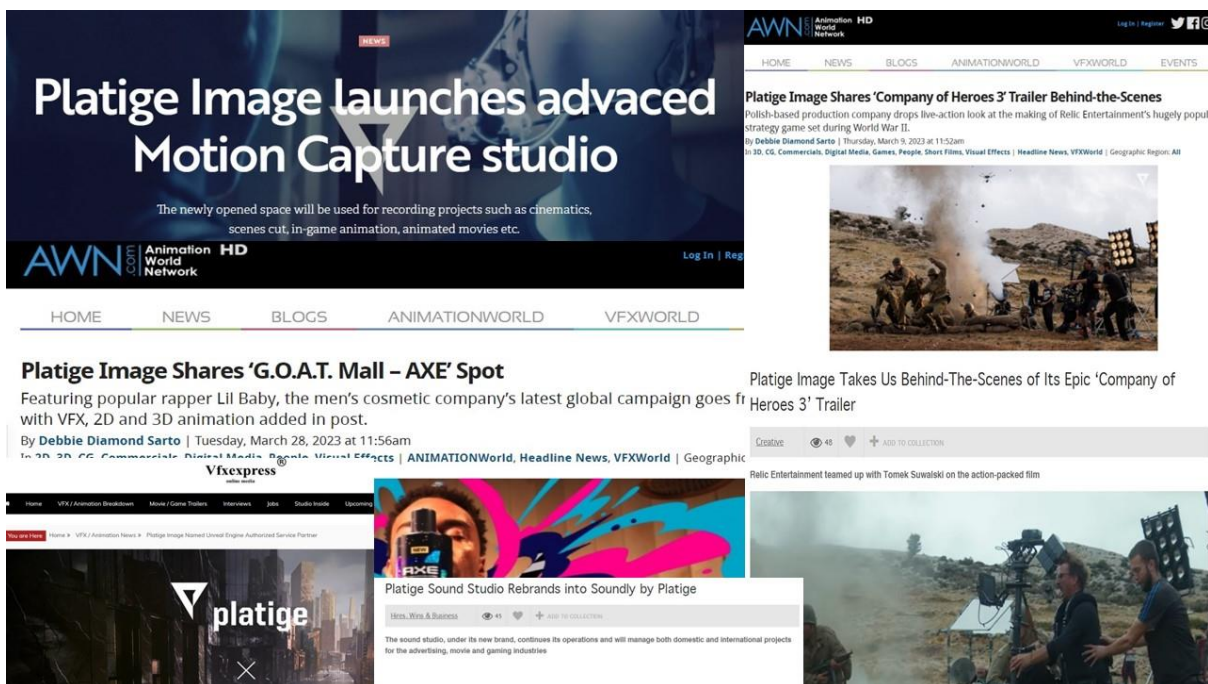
NEWS

Platige Image launches advaced Motion Capture studio

The newly opened space will be used for recording projects such as cinematics, scenes cut, in-game animation, animated movies etc.

AWN.com Animation World Network HD

Log In | Reg

HOME NEWS BLOGS ANIMATIONWORLD VFXWORLD

Platige Image Shares 'G.O.A.T. Mall – AXE' Spot

Featuring popular rapper Lil Baby, the men's cosmetic company's latest global campaign goes fr with VFX, 2D and 3D animation added in post.

By Debbie Diamond Sarto | Tuesday, March 28, 2023 at 11:56am

In 2D, 3D, CG, Commercials, Digital Media, People, Visual Effects | ANIMATIONWorld, Headline News, VFXWorld | Geographic

AWN.com Animation World Network HD

Log In | Register

HOME NEWS BLOGS ANIMATIONWORLD VFXWORLD EVENTS

Platige Image Shares 'Company of Heroes 3' Trailer Behind-the-Scenes

Polish-based production company drops live-action look at the making of Relic Entertainment's hugely popul strategy game set during World War II.

By Debbie Diamond Sarto | Thursday, March 9, 2023 at 11:52am

In 3D, CG, Commercials, Digital Media, Games, People, Short Films, Visual Effects | Headline News, VFXWorld | Geographic Region: All

Platige Image Takes Us Behind-The-Scenes of Its Epic 'Company of Heroes 3' Trailer

Creative 48 ADD TO COLLECTION

Relic Entertainment teamed up with Tomek Suwalski on the action-packed film

Vfxexpress online media

Home VFX / Animation Breakdown Movie / Game Trailers Interviews Jobs Studio Inside Upcoming

You are Here Home » VFX / Animation News » Platige Image Named Unreal Engine Authorized Service Partner

platige

AXE

Platige Sound Studio Rebrands into Soundly by Platige

Hires, Wins & Business 45 ADD TO COLLECTION

The sound studio, under its new brand, continues its operations and will manage both domestic and international projects for the advertising, movie and gaming industries